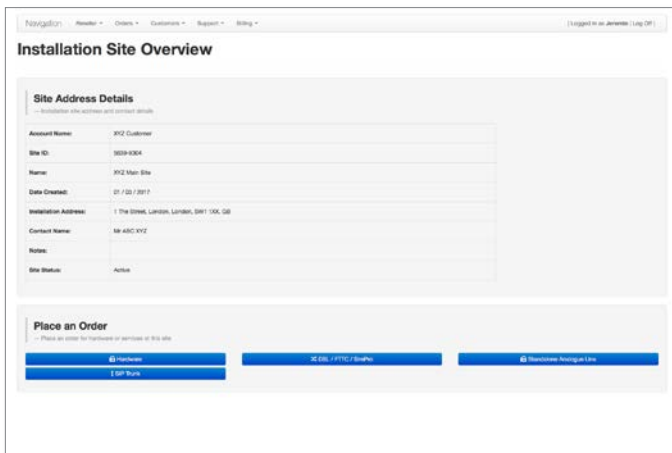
Navigation Reseller ▾ Orders ▾ Customers ▾ Support ▾ Billing ▾

| Logged in as Jeremie | Log Off |

Installation Site Overview

Site Address Details

— Installation site address and contact details

| Account Name: | XYZ Customer |
|---|---|
| Site ID: | 5609-9304 |
| Name: | XYZ Main Site |
| Date Created: | 01 / 03 / 2017 |
| Installation Address: | 1 The Street, London, London, SW1 1XX, GB |
| Contact Name: | Mr ABC XYZ |
| Notes: | |
| Site Status: | Active |

Place an Order

— Place an order for hardware or services at this site

Hardware

ADSL / FTTC / SimPro

Standalone Analogue Line

SIP Trunk